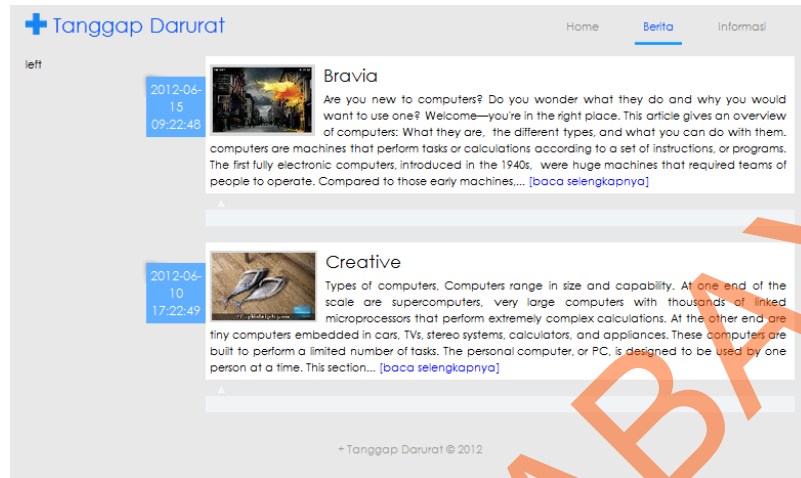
Tanggap Darurat

Home Berita Informasi

left

2012-06-15 09:22:48

Bravia

Are you new to computers? Do you wonder what they do and why you would want to use one? Welcome—you're in the right place. This article gives an overview of computers: What they are, the different types, and what you can do with them. computers are machines that perform tasks or calculations according to a set of instructions, or programs. The first fully electronic computers, introduced in the 1940s, were huge machines that required teams of people to operate. Compared to those early machines,... [baca selengkapnya]

2012-06-10 17:22:49

Creative

Types of computers, Computers range in size and capability. At one end of the scale are supercomputers, very large computers with thousands of linked microprocessors that perform extremely complex calculations. At the other end are tiny computers embedded in cars, TVs, stereo systems, calculators, and appliances. These computers are built to perform a limited number of tasks. The personal computer, or PC, is designed to be used by one person at a time. This section... [baca selengkapnya]

+ Tanggap Darurat © 2012

ABA